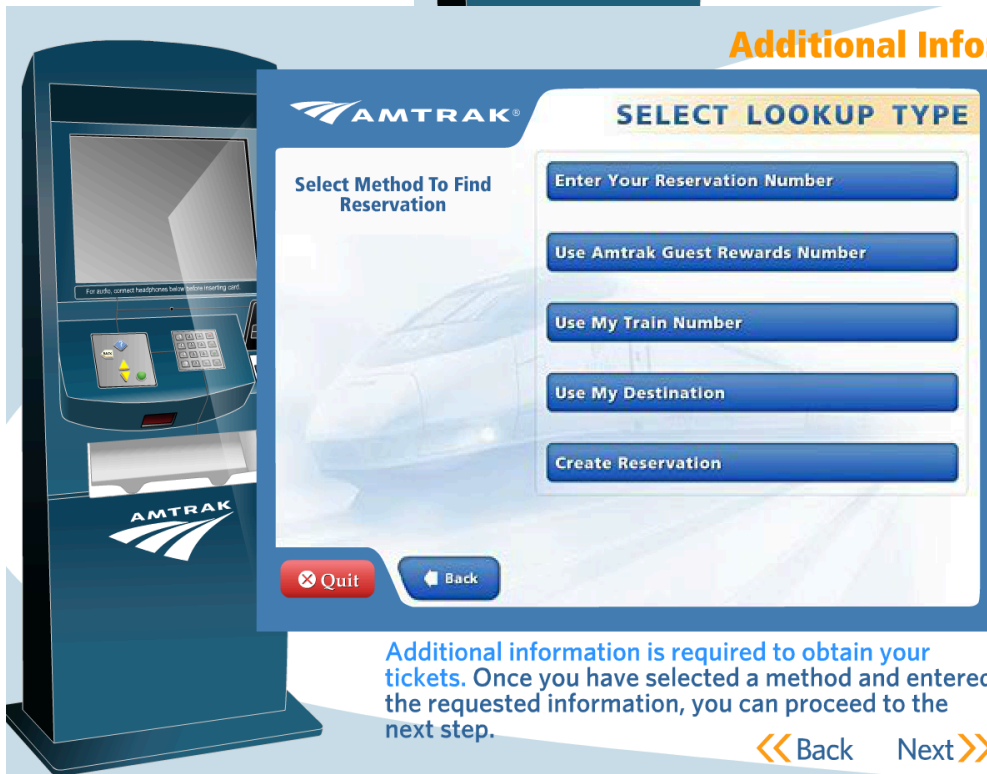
Additional Info

For audio, connect headphones below before inserting card.

BACK

AMTRAK

AMTRAK®

SELECT LOOKUP TYPE

Select Method To Find Reservation

Enter Your Reservation Number

Use Amtrak Guest Rewards Number

Use My Train Number

Use My Destination

Create Reservation

Quit

Back

Additional information is required to obtain your tickets. Once you have selected a method and entered the requested information, you can proceed to the next step.

Back Next